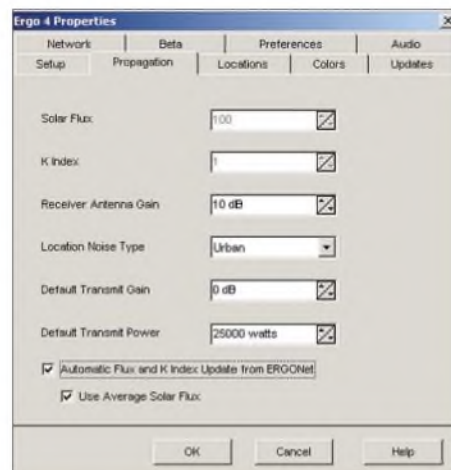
Ergo 4 Properties

Network | Beta | Preferences | Audio
Setup | Propagation | Locations | Colors | Updates

Solar Flux 100

K Index 1

Receiver Antenna Gain 10 dB

Location Noise Type Urban

Default Transmit Gain 0 dB

Default Transmit Power 25000 watts

Automatic Flux and K Index Update from ERGONet

Use Average Solar Flux

OK Cancel Help